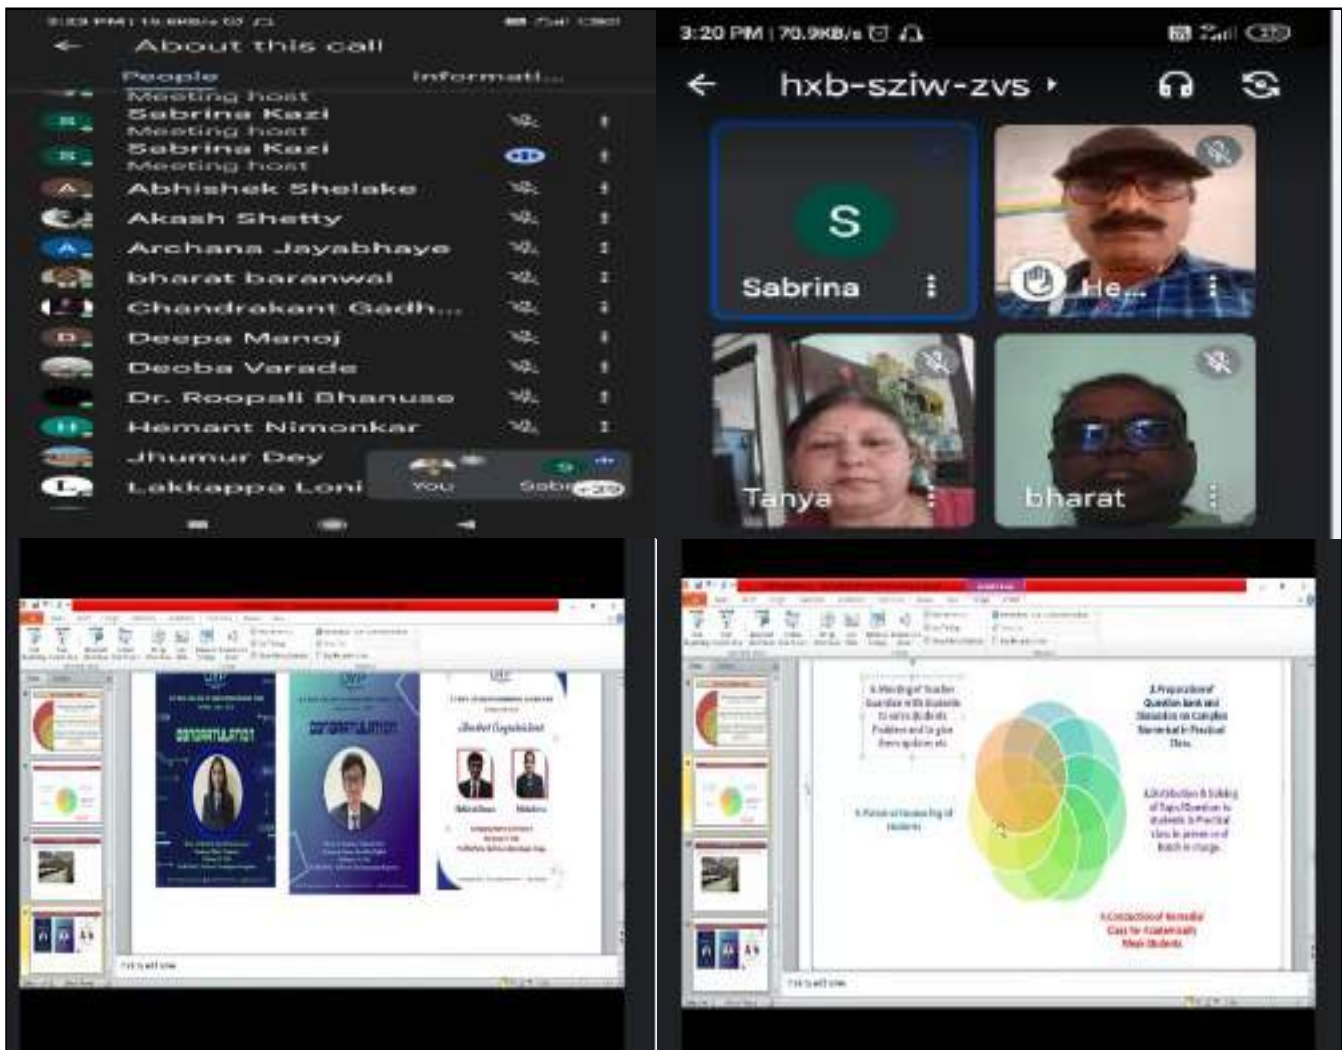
About this call

People Informati...

Meeting host
Sabrina Kazi
Meeting host
Sabrina Kazi
Meeting host
Abhishek Shelake
Akash Shetty
Archana Jayabhaye
bharat baranwal
Chandrakant Gadh...
Deepa Manoj
Deoba Varade
Dr. Roopali Bhanuse
Hemant Nimonkar
Jhumur Dey
Lakkappa Loni

You Sabr

3:20 PM | 70.9KB/s

hxb-sziw-zvs

S
Sabrina
He...
Tanya
bharat

CONGRATULATION
CONGRATULATION

1. Meeting of Teacher Guardian with students to solve students Problem and to give them updates etc
2. Preparation of Question bank and Discussion on Complex Numericals in Practical Class.
3. Distribution & Solving of Topic/Question to students in Practical class in presence of Batch in charge.
4. Period of Mentoring of students
5. Conduction of Remedial Class for Academically Weak Students